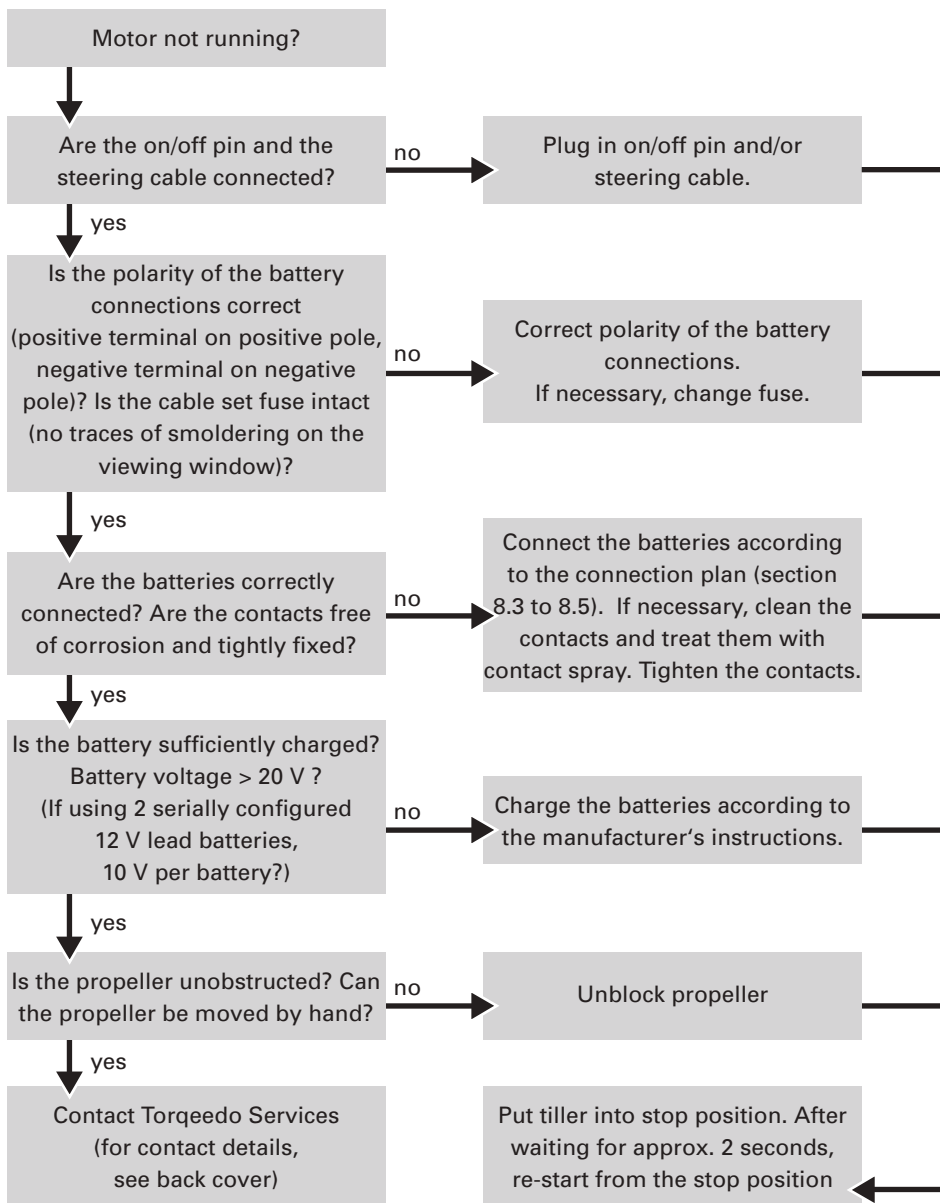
Motor not running?

Are the on/off pin and the steering cable connected?

no

Plug in on/off pin and/or steering cable.

yes

Is the polarity of the battery connections correct (positive terminal on positive pole, negative terminal on negative pole)? Is the cable set fuse intact (no traces of smoldering on the viewing window)?

no

Correct polarity of the battery connections. If necessary, change fuse.

yes

Are the batteries correctly connected? Are the contacts free of corrosion and tightly fixed?

no

Connect the batteries according to the connection plan (section 8.3 to 8.5). If necessary, clean the contacts and treat them with contact spray. Tighten the contacts.

yes

Is the battery sufficiently charged? Battery voltage > 20 V ? (If using 2 serially configured 12 V lead batteries, 10 V per battery?)

no

Charge the batteries according to the manufacturer's instructions.

yes

Is the propeller unobstructed? Can the propeller be moved by hand?

no

Unblock propeller

yes

Contact Torqeedo Services (for contact details, see back cover)

Put tiller into stop position. After waiting for approx. 2 seconds, re-start from the stop position